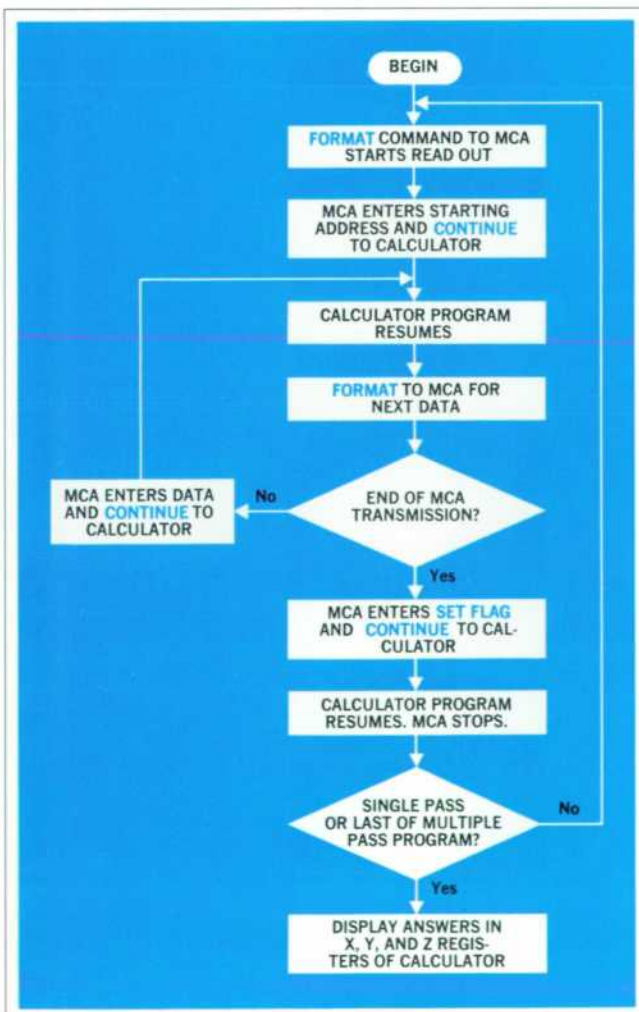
BEGIN

FORMAT COMMAND TO MCA STARTS READ OUT

MCA ENTERS STARTING ADDRESS AND CONTINUE TO CALCULATOR

CALCULATOR PROGRAM RESUMES

FORMAT TO MCA FOR NEXT DATA

END OF MCA TRANSMISSION?

No

MCA ENTERS DATA AND CONTINUE TO CALCULATOR

Yes

MCA ENTERS SET FLAG AND CONTINUE TO CALCULATOR

CALCULATOR PROGRAM RESUMES. MCA STOPS.

SINGLE PASS OR LAST OF MULTIPLE PASS PROGRAM?

No

Yes

DISPLAY ANSWERS IN X, Y, AND Z REGISTERS OF CALCULATOR